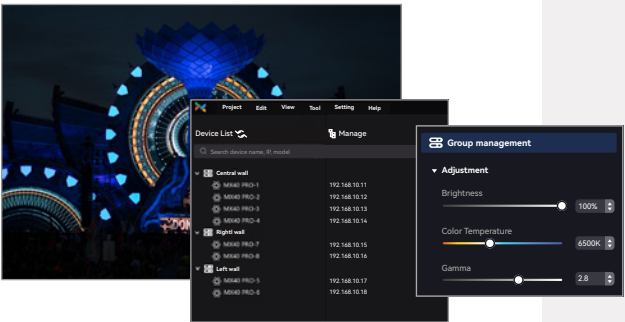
Project Edit View Tool Setting Help

Device List

Manage

Search device name, IP, model

Central wall

MX40 PRO-1 192.168.10.11

MX40 PRO-2 192.168.10.12

MX40 PRO-3 192.168.10.13

MX40 PRO-4 192.168.10.14

Rightl wall

MX40 PRO-7 192.168.10.15

MX40 PRO-8 192.168.10.16

Left wall

MX40 PRO-5 192.168.10.17

MX40 PRO-6 192.168.10.18

Group management

Adjustment

Brightness

100%

Color Temperature

6500K

Gamma

2.8